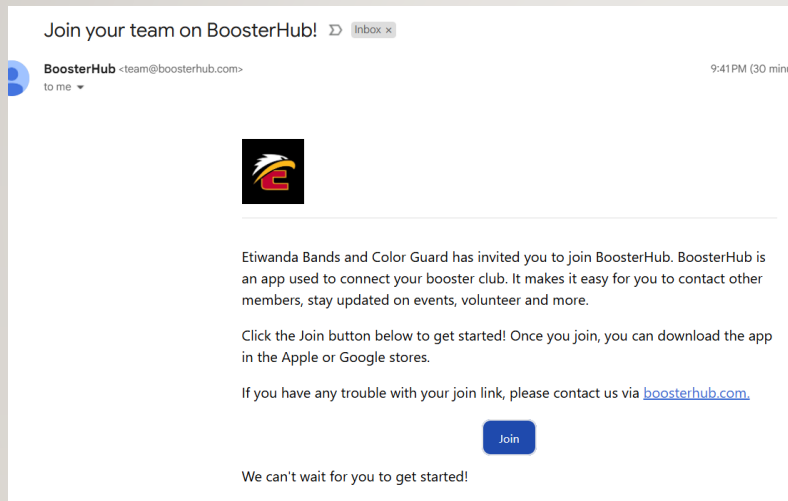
Join your team on BoosterHub! Inbox ×

BoosterHub <team@boosterhub.com>
to me

9:41 PM (30 min

E

Etiwanda Bands and Color Guard has invited you to join BoosterHub. BoosterHub is an app used to connect your booster club. It makes it easy for you to contact other members, stay updated on events, volunteer and more.

Click the Join button below to get started! Once you join, you can download the app in the Apple or Google stores.

If you have any trouble with your join link, please contact us via boosterhub.com.

Join

We can't wait for you to get started!